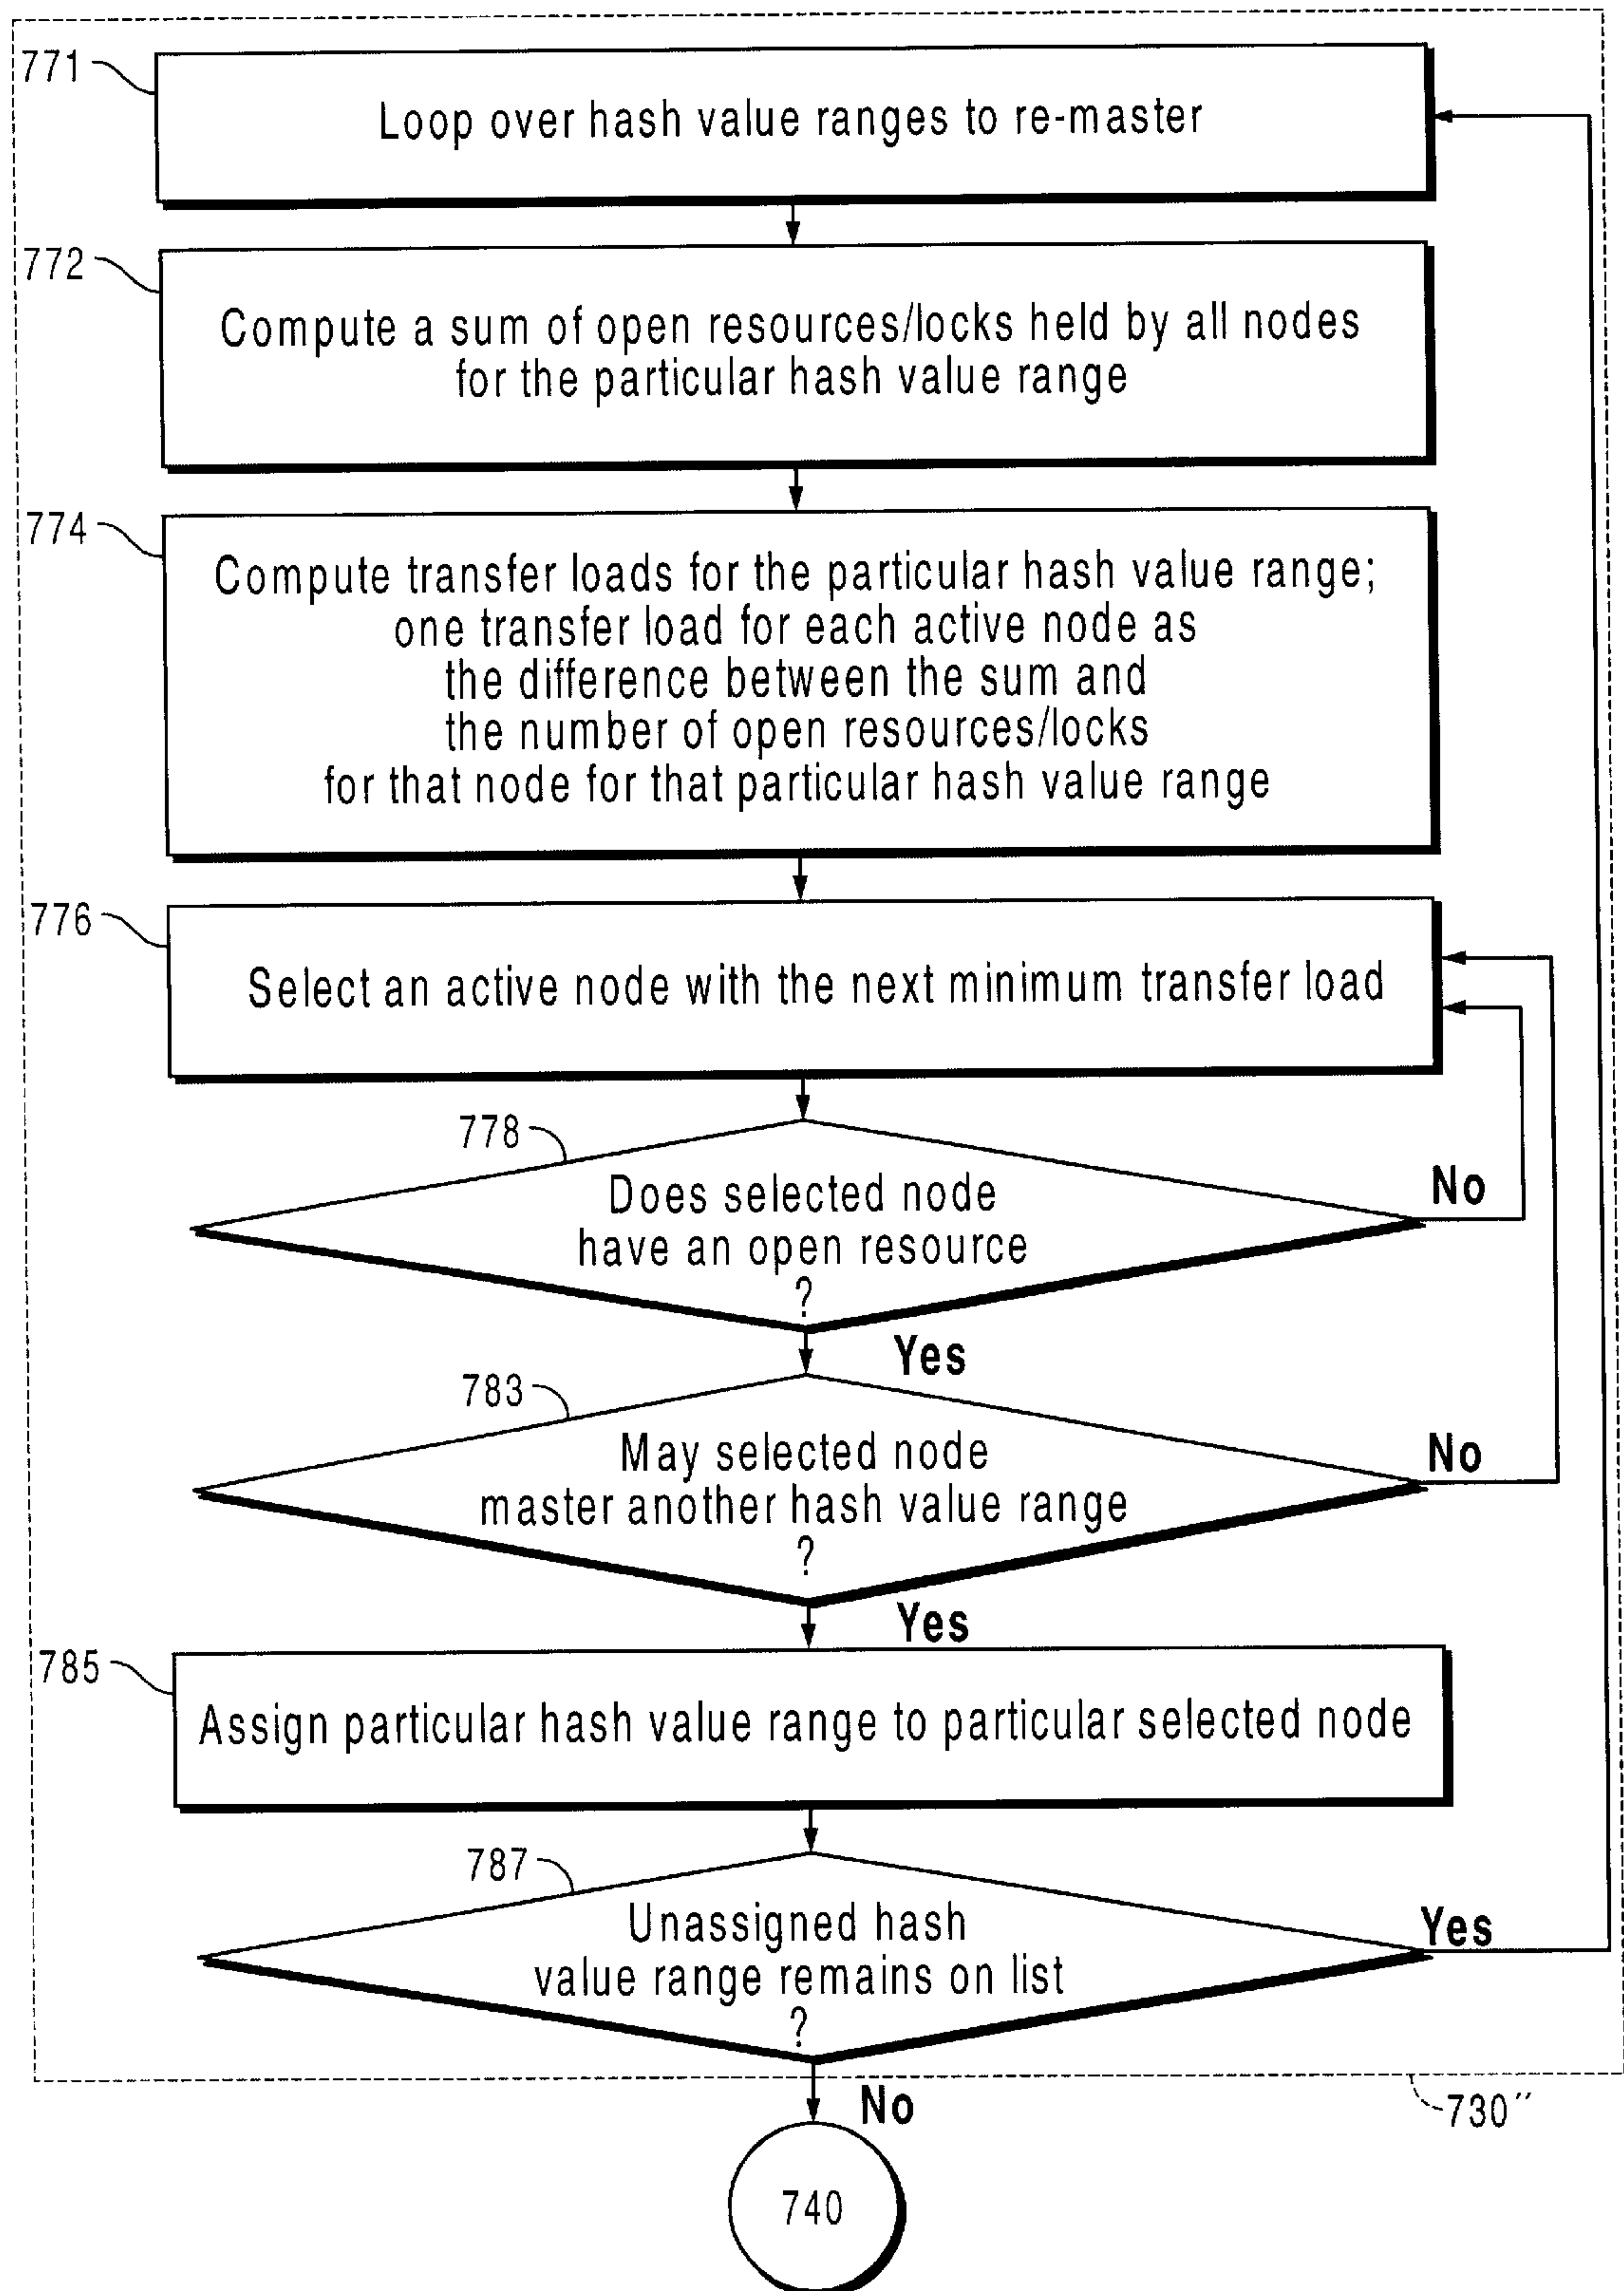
771
Loop over hash value ranges to re-master

772
Compute a sum of open resources/locks held by all nodes for the particular hash value range

774
Compute transfer loads for the particular hash value range; one transfer load for each active node as the difference between the sum and the number of open resources/locks for that node for that particular hash value range

776
Select an active node with the next minimum transfer load

778
Does selected node have an open resource ?

No

Yes

783
May selected node master another hash value range ?

No

Yes

785
Assign particular hash value range to particular selected node

787
Unassigned hash value range remains on list ?

Yes

No

730″

740